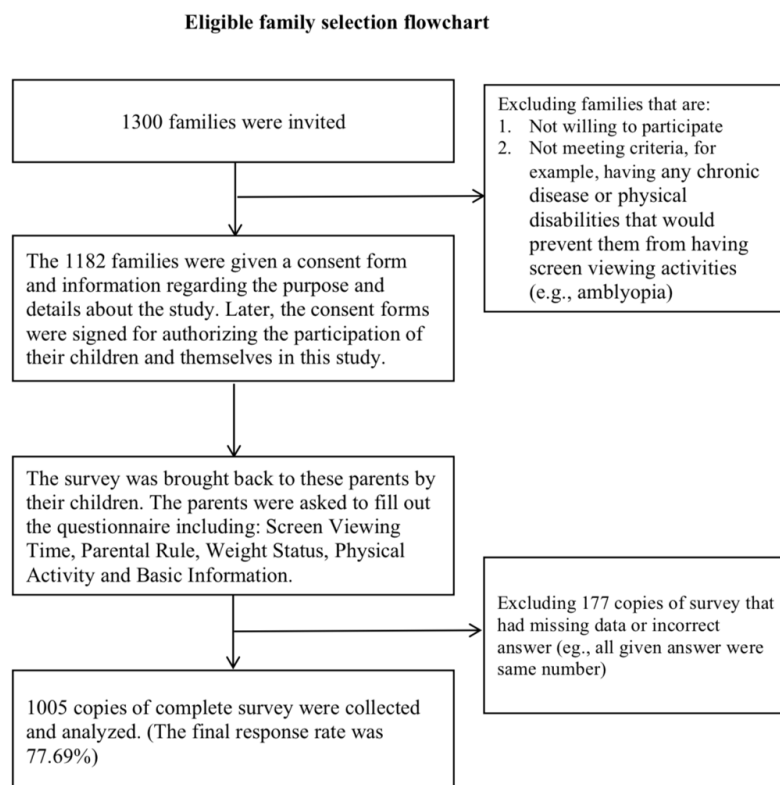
Eligible family selection flowchart

1300 families were invited

Excluding families that are:
1. Not willing to participate
2. Not meeting criteria, for example, having any chronic disease or physical disabilities that would prevent them from having screen viewing activities (e.g., amblyopia)

The 1182 families were given a consent form and information regarding the purpose and details about the study. Later, the consent forms were signed for authorizing the participation of their children and themselves in this study.

The survey was brought back to these parents by their children. The parents were asked to fill out the questionnaire including: Screen Viewing Time, Parental Rule, Weight Status, Physical Activity and Basic Information.

Excluding 177 copies of survey that had missing data or incorrect answer (eg., all given answer were same number)

1005 copies of complete survey were collected and analyzed. (The final response rate was 77.69%)